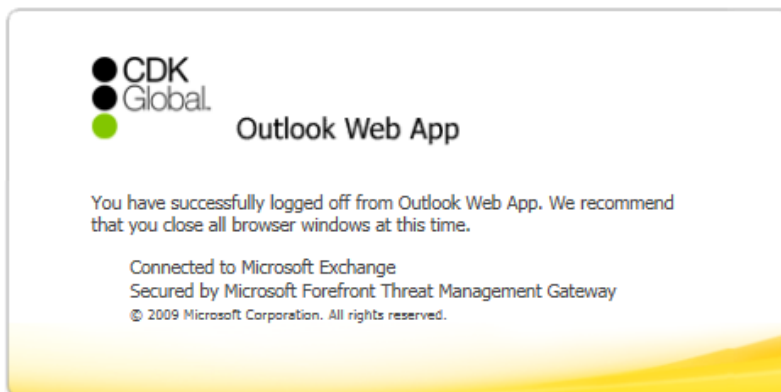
CDK Global.

Outlook Web App

You have successfully logged off from Outlook Web App. We recommend that you close all browser windows at this time.

Connected to Microsoft Exchange
Secured by Microsoft Forefront Threat Management Gateway
© 2009 Microsoft Corporation. All rights reserved.